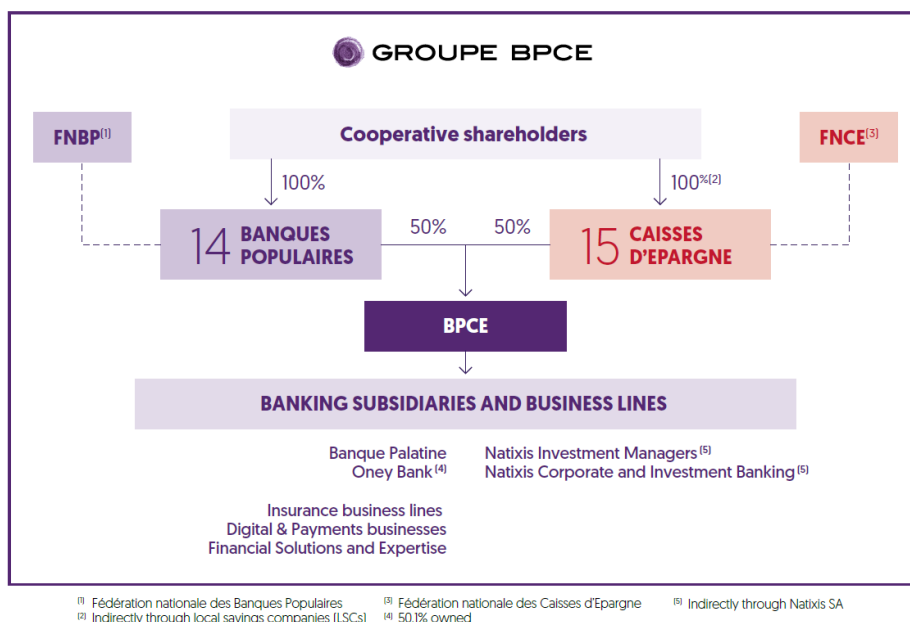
GROUPE BPCE

FNBP$^{(1)}$

Cooperative shareholders

FNCE$^{(3)}$

100%

100%$^{(2)}$

14 BANQUES POPULAIRES

50%

50%

15 CAISSES D'EPARGNE

BPCE

BANKING SUBSIDIARIES AND BUSINESS LINES

Banque Palatine
Oney Bank$^{(4)}$

Natixis Investment Managers$^{(5)}$
Natixis Corporate and Investment Banking$^{(5)}$

Insurance business lines
Digital & Payments businesses
Financial Solutions and Expertise

(1) Fédération nationale des Banques Populaires
(2) Indirectly through local savings companies (LSCs)
(3) Fédération nationale des Caisses d'Epargne
(4) 50.1% owned
(5) Indirectly through Natixis SA